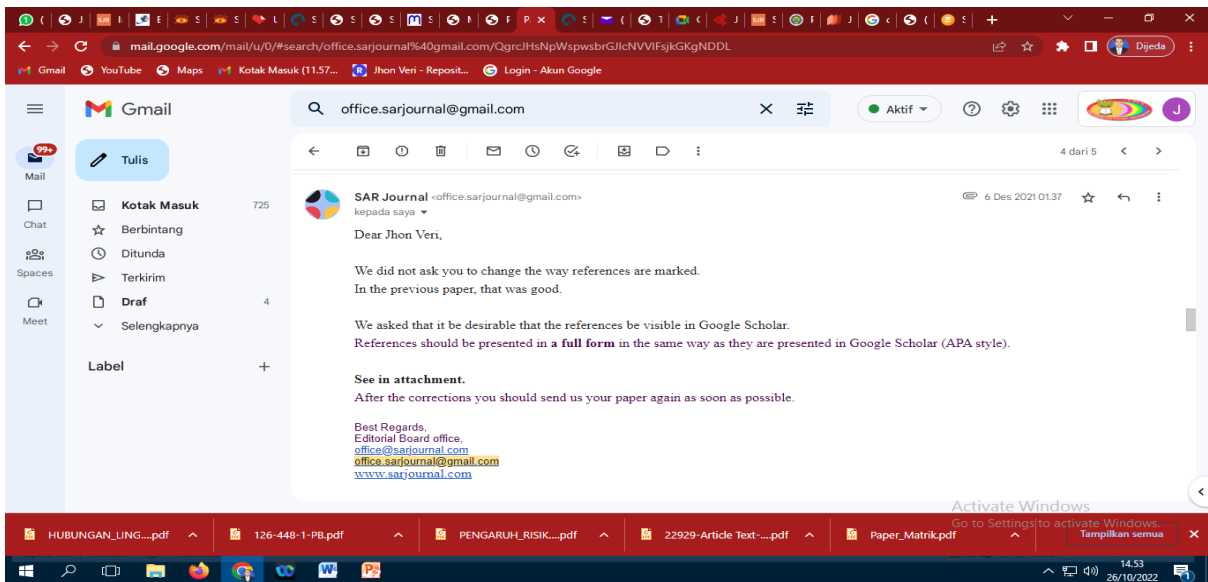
mail.google.com/mail/u/0/#search/office.sarjournal%40gmail.com/QgrcJHsNpWspwsbrGJlcNVVIFsjkGKgNDDL

Dijeda

Gmail YouTube Maps Kotak Masuk (11.57... Jhon Veri - Reposit... Login - Akun Google

Gmail

office.sarjournal@gmail.com

Aktif

J

99+
Mail

Chat

Spaces

Meet

Tulis

Kotak Masuk 725
Berbintang
Ditunda
Terkirim
Draf 4
Selengkapnya

Label +

4 dari 5

SAR Journal <office.sarjournal@gmail.com>
kepada saya

6 Des 2021 01.37

Dear Jhon Veri,

We did not ask you to change the way references are marked.
In the previous paper, that was good.

We asked that it be desirable that the references be visible in Google Scholar.
References should be presented in **a full form** in the same way as they are presented in Google Scholar (APA style).

**See in attachment.**
After the corrections you should send us your paper again as soon as possible.

Best Regards,
Editorial Board office,
office@sarjournal.com
office.sarjournal@gmail.com
www.sarjournal.com

Activate Windows
Go to Settings to activate Windows.

HUBUNGAN_LING....pdf 126-448-1-PB.pdf PENGARUH_RISIK....pdf 22929-Article Text-....pdf Paper_Matrik.pdf Tampilkan semua

14.53
26/10/2022